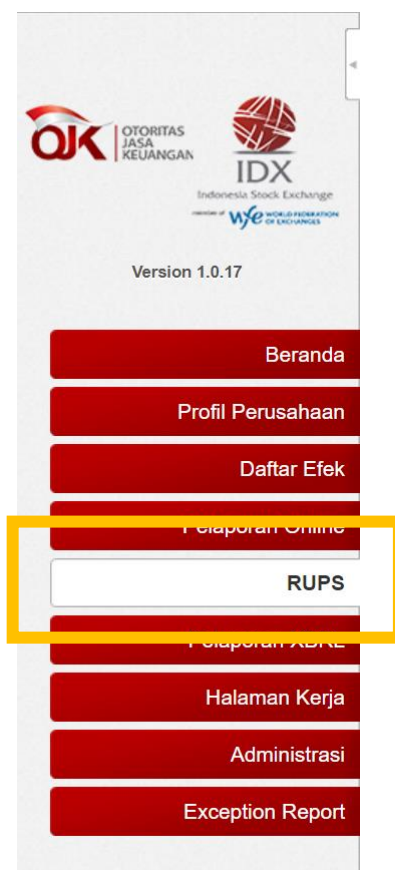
OJK OTORITAS JASA KEUANGAN

IDX
Indonesia Stock Exchange
member of WFE WORLD FEDERATION OF EXCHANGES

Version 1.0.17

Beranda

Profil Perusahaan

Daftar Efek

Pelaporan Online

RUPS

Pelaporan XBRL

Halaman Kerja

Administrasi

Exception Report